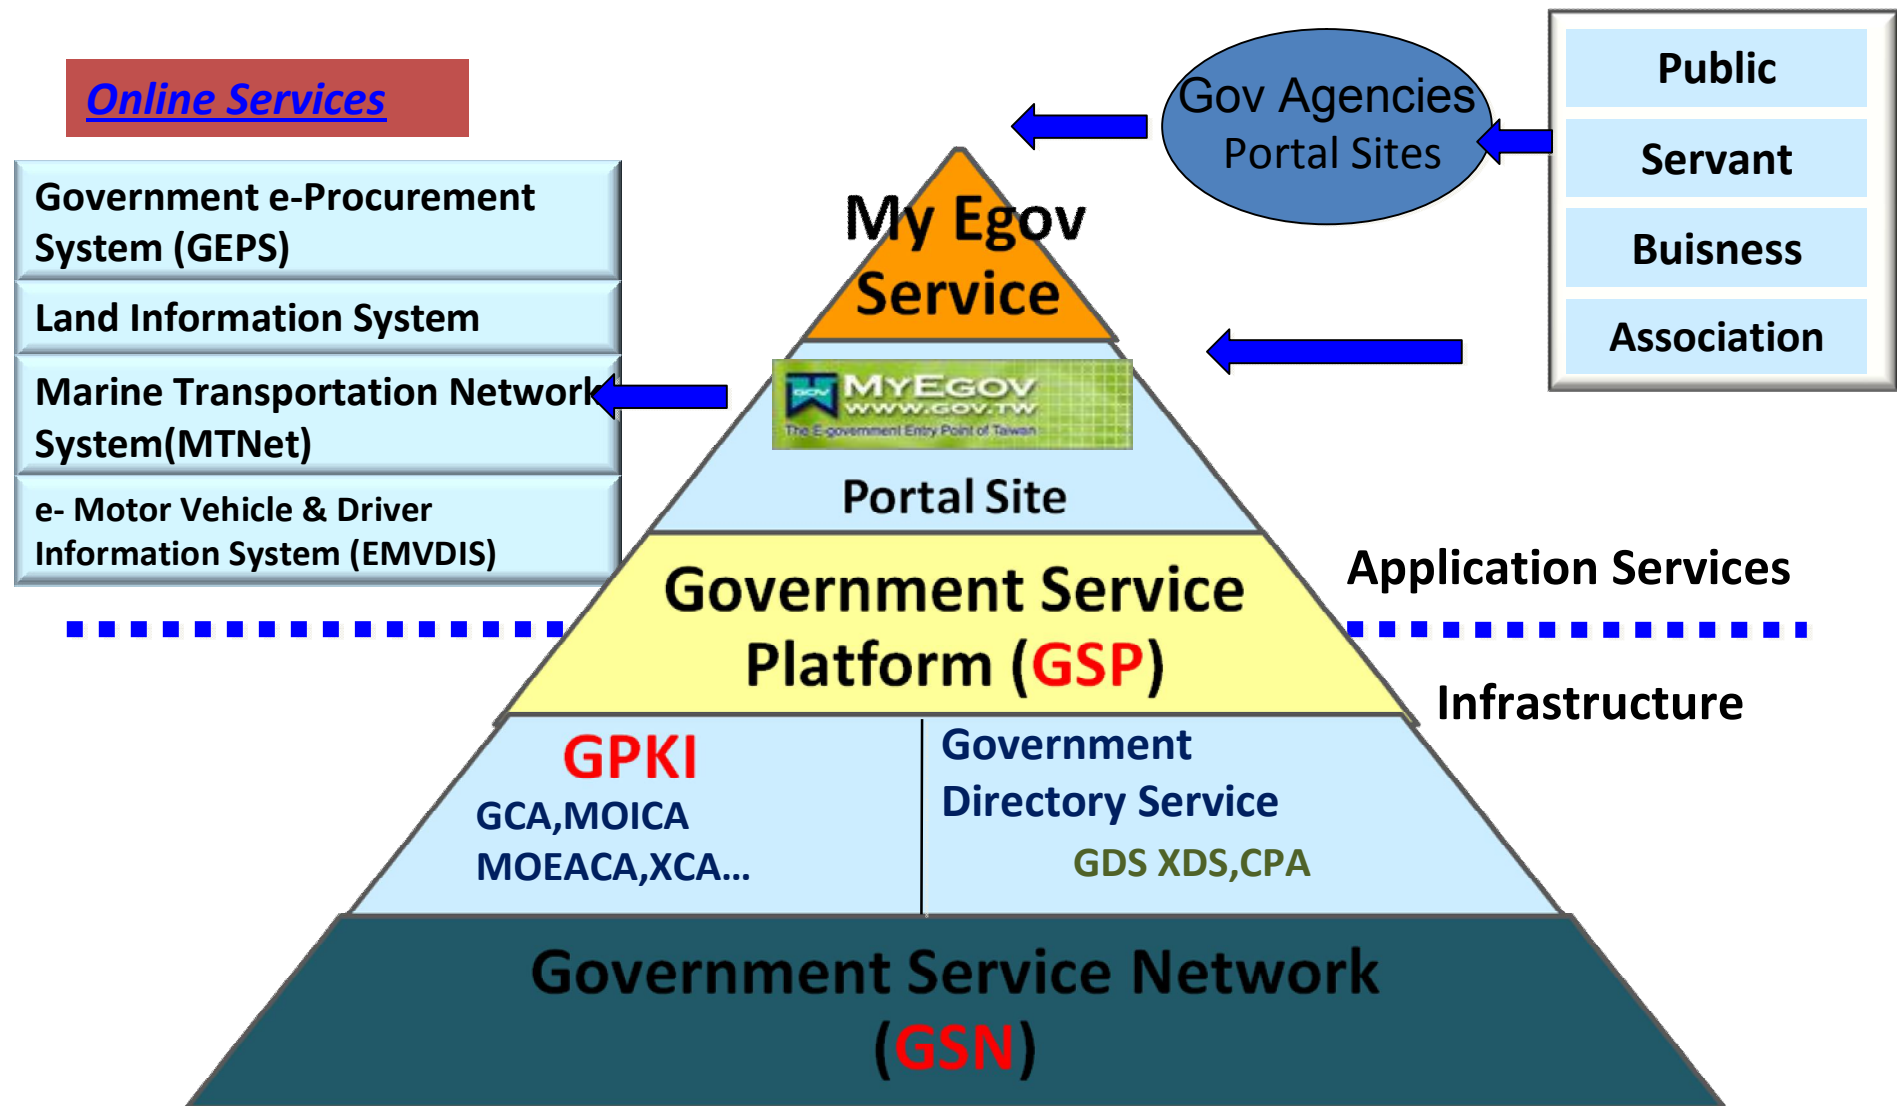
Online Services

Government e-Procurement System (GEPS)

Land Information System

Marine Transportation Network System(MTNet)

e- Motor Vehicle & Driver Information System (EMVDIS)

Gov Agencies Portal Sites

Public

Servant

Buisness

Association

My Egov Service

GOV MYEGOV WWW.GOV.TW The E-government Entry Point of Taiwan

Portal Site

Application Services

Government Service Platform (GSP)

Infrastructure

GPKI

GCA,MOICA MOEACA,XCA…

Government Directory Service

GDS XDS,CPA

Government Service Network (GSN)